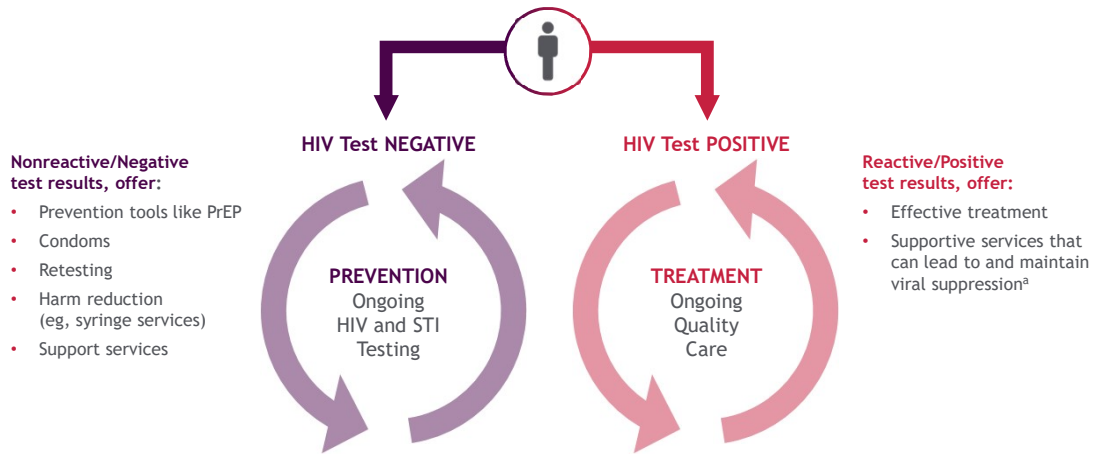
HIV Test NEGATIVE

HIV Test POSITIVE

Nonreactive/Negative test results, offer:

- Prevention tools like PrEP
- Condoms
- Retesting
- Harm reduction (eg, syringe services)
- Support services

PREVENTION
Ongoing HIV and STI Testing

TREATMENT
Ongoing Quality Care

Reactive/Positive test results, offer:

- Effective treatment
- Supportive services that can lead to and maintain viral suppression$^a$